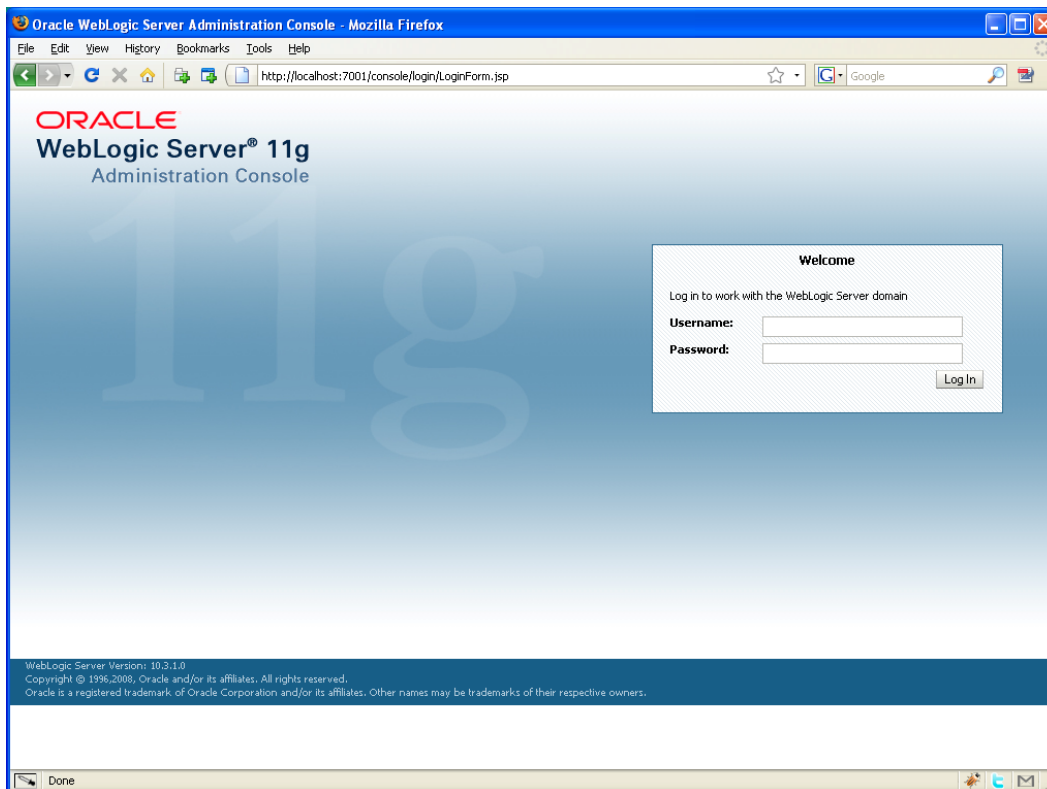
Oracle WebLogic Server Administration Console - Mozilla Firefox

File Edit View History Bookmarks Tools Help

http://localhost:7001/console/login/LoginForm.jsp

Google

ORACLE
WebLogic Server® 11g
Administration Console

11g

Welcome

Log in to work with the WebLogic Server domain

Username:

Password:

Log In

WebLogic Server Version: 10.3.1.0
Copyright © 1996,2008, Oracle and/or its affiliates. All rights reserved.
Oracle is a registered trademark of Oracle Corporation and/or its affiliates. Other names may be trademarks of their respective owners.

Done